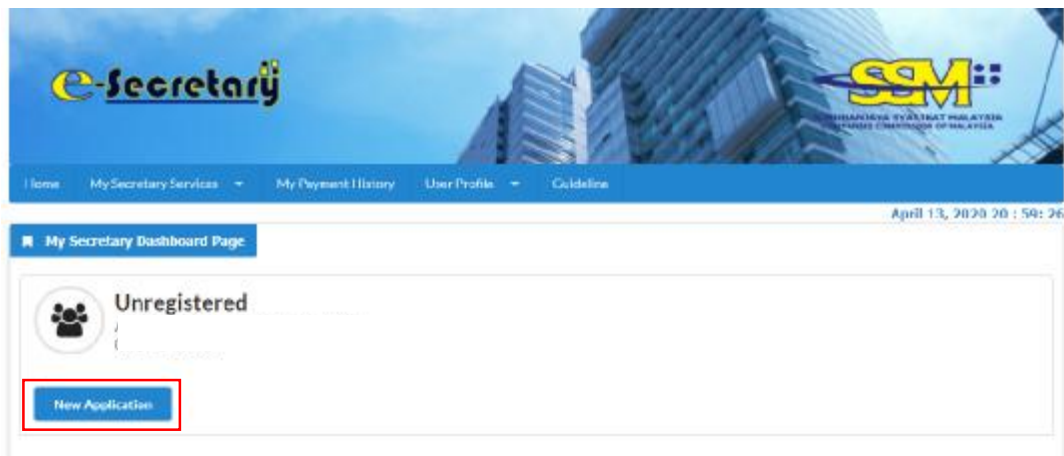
e-Secretary

SSM
SURUHANJAYA SYARIKAT MALAYSIA
COMPANIES COMMISSION OF MALAYSIA

Home My Secretary Services My Payment History User Profile Guideline

April 13, 2020 20 : 59: 26

My Secretary Dashboard Page

Unregistered
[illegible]
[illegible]
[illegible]

New Application